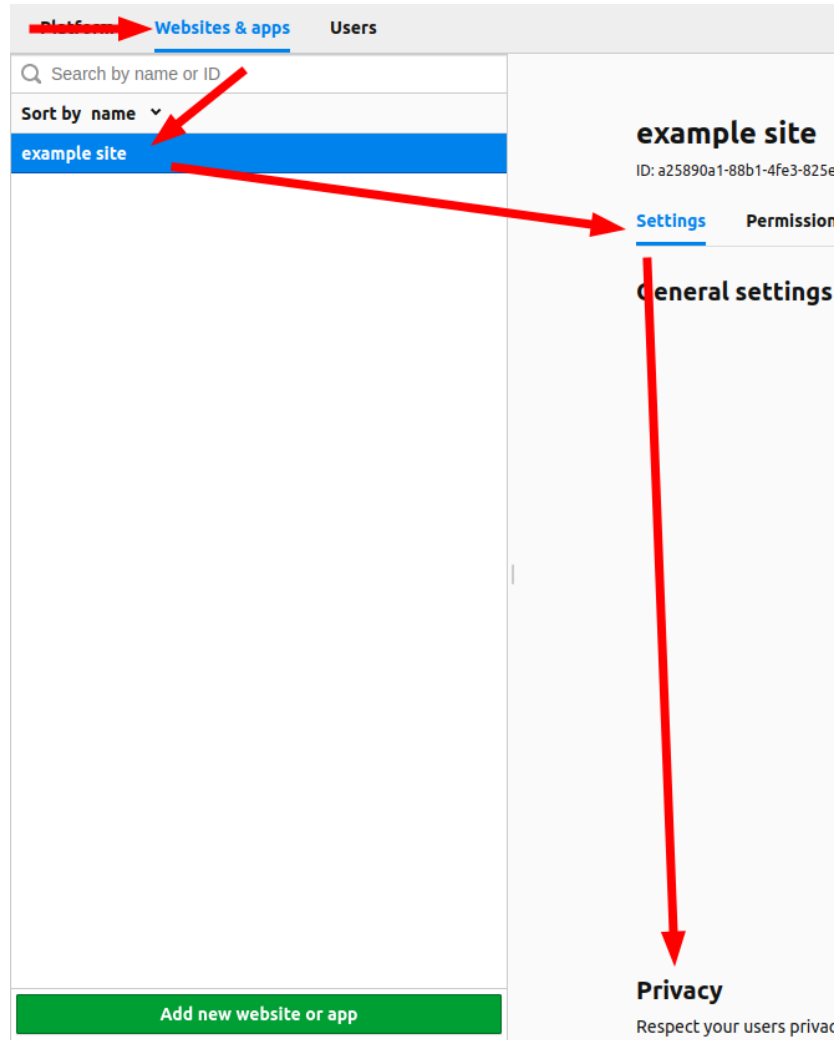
Platform Websites & apps Users

Search by name or ID

Sort by name

example site

Add new website or app

example site

ID: a25890a1-88b1-4fe3-825e

Settings Permission

General settings

Privacy

Respect your users privac